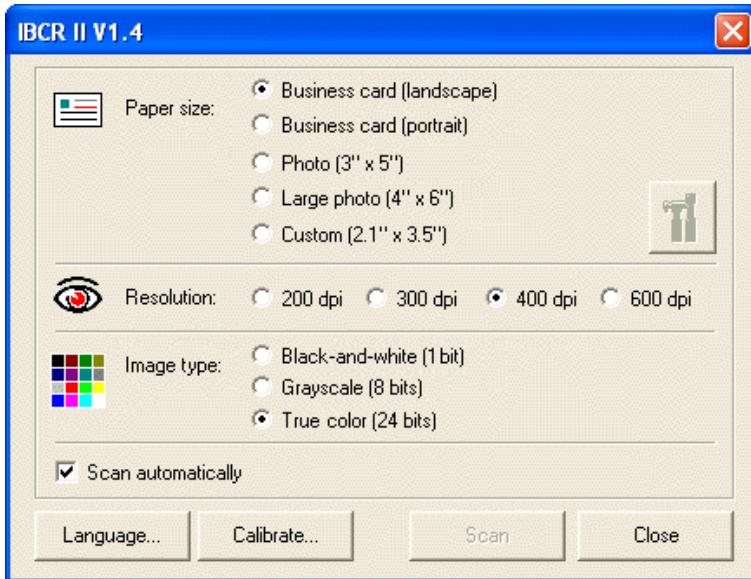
IBCR II V1.4

Paper size:
Business card (landscape)
Business card (portrait)
Photo (3" x 5")
Large photo (4" x 6")
Custom (2.1" x 3.5")

Resolution:
200 dpi
300 dpi
400 dpi
600 dpi

Image type:
Black-and-white (1 bit)
Grayscale (8 bits)
True color (24 bits)

Scan automatically

Language...
Calibrate...
Scan
Close